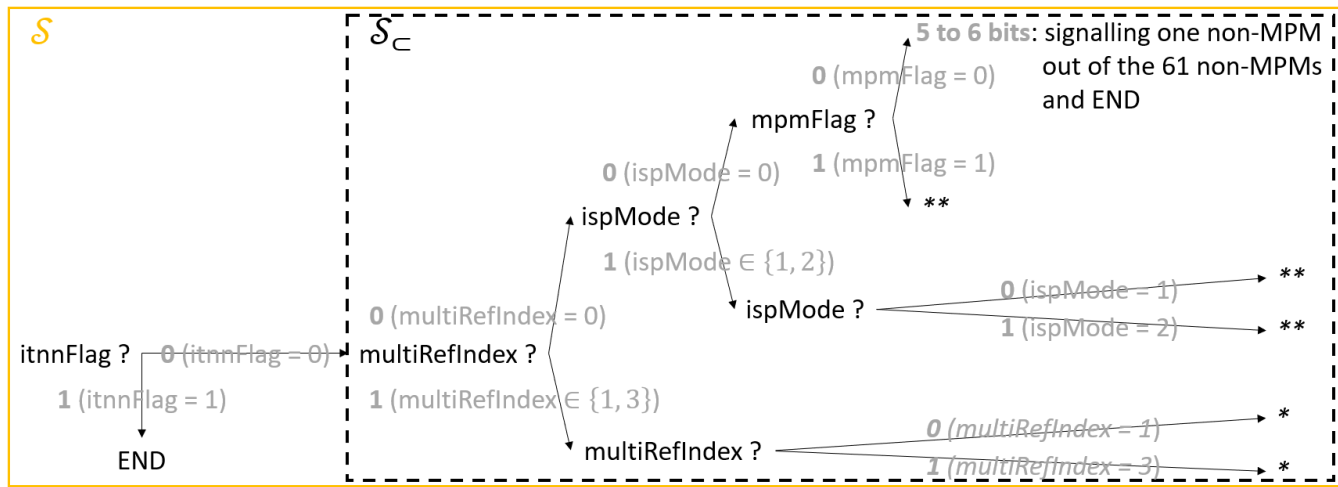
$\mathcal{S}$

$\mathcal{S}_{\subset}$

5 to 6 bits: signalling one non-MPM out of the 61 non-MPMs and END

0 (mpmFlag = 0)

mpmFlag ?

1 (mpmFlag = 1)

**

0 (ispMode = 0)

ispMode ?

1 (ispMode $\in \{1, 2\}$)

ispMode ?

0 (ispMode = 1)

**

1 (ispMode = 2)

**

0 (multiRefIndex = 0)

itnnFlag ?

0 (itnnFlag = 0)

multiRefIndex ?

1 (itnnFlag = 1)

1 (multiRefIndex $\in \{1, 3\}$)

END

multiRefIndex ?

*0 (multiRefIndex = 1)*

*

*1 (multiRefIndex = 3)*

*